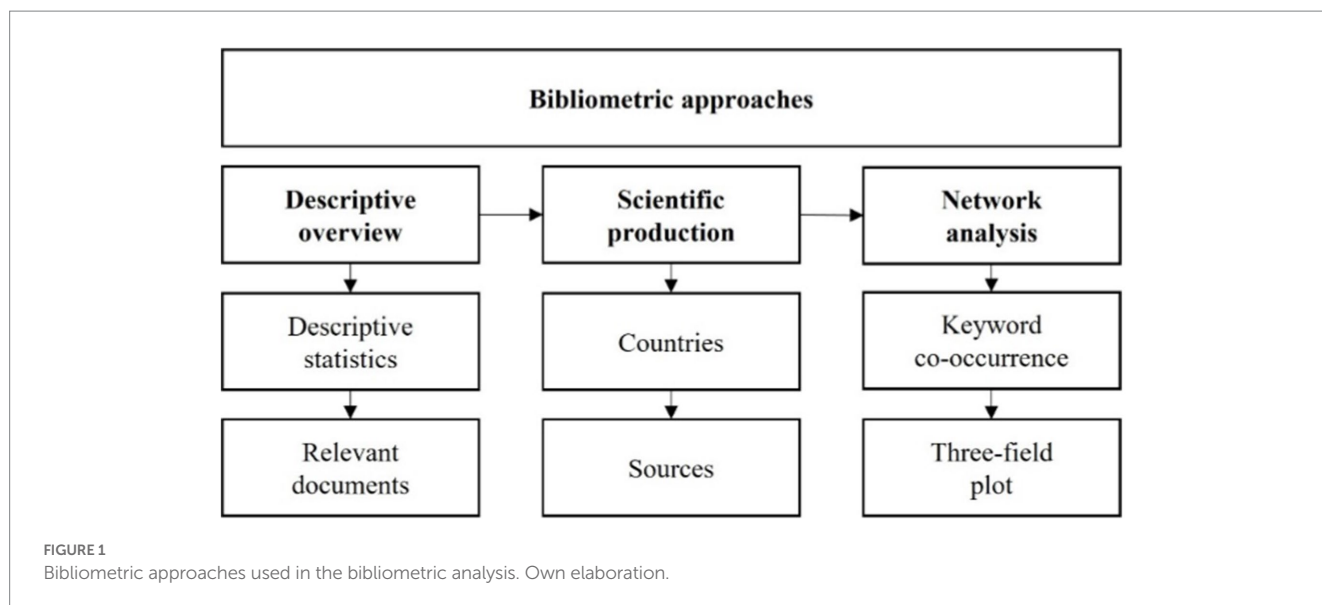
Bibliometric approaches

Descriptive overview

Scientific production

Network analysis

Descriptive statistics

Countries

Keyword co-occurrence

Relevant documents

Sources

Three-field plot

FIGURE 1
Bibliometric approaches used in the bibliometric analysis. Own elaboration.